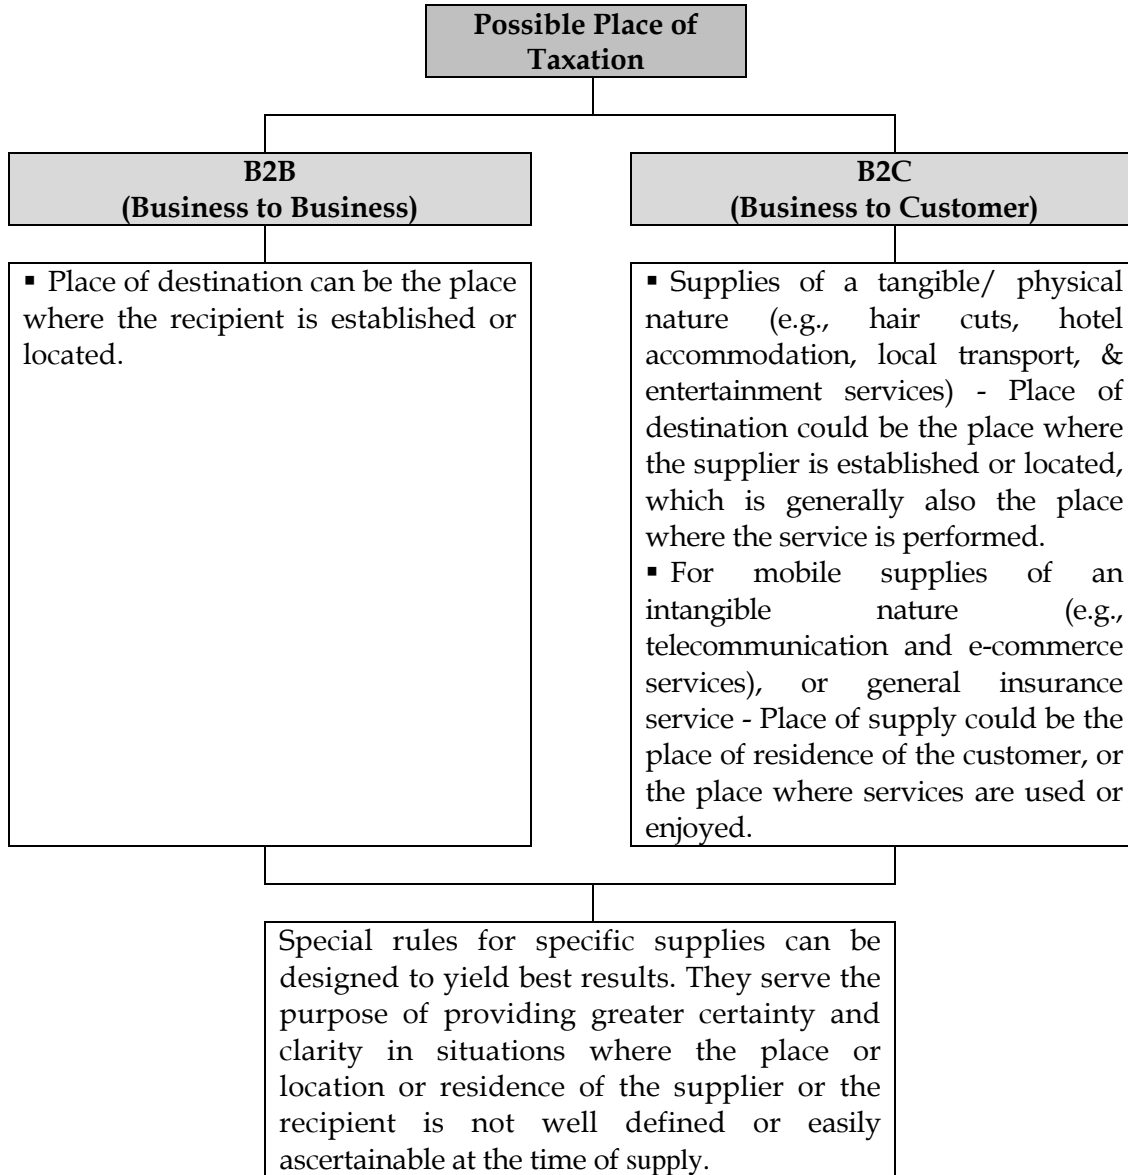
Possible Place of Taxation

B2B
(Business to Business)

▪ Place of destination can be the place where the recipient is established or located.

B2C
(Business to Customer)

▪ Supplies of a tangible/ physical nature (e.g., hair cuts, hotel accommodation, local transport, & entertainment services) - Place of destination could be the place where the supplier is established or located, which is generally also the place where the service is performed.
▪ For mobile supplies of an intangible nature (e.g., telecommunication and e-commerce services), or general insurance service - Place of supply could be the place of residence of the customer, or the place where services are used or enjoyed.

Special rules for specific supplies can be designed to yield best results. They serve the purpose of providing greater certainty and clarity in situations where the place or location or residence of the supplier or the recipient is not well defined or easily ascertainable at the time of supply.